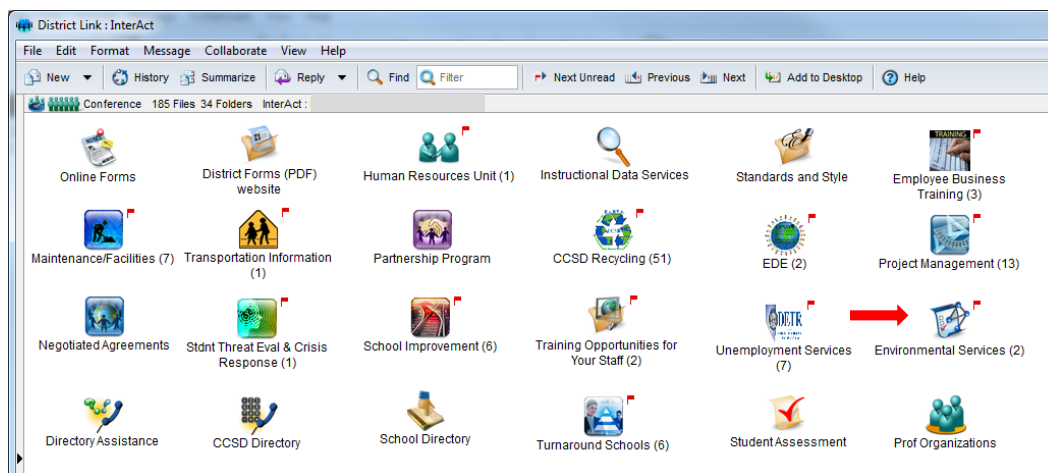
District Link : InterAct

File Edit Format Message Collaborate View Help

New History Summarize Reply Find Filter Next Unread Previous Next Add to Desktop Help

Conference 185 Files 34 Folders InterAct :

Online Forms

District Forms (PDF) website

Human Resources Unit (1)

Instructional Data Services

Standards and Style

TRAINING

Employee Business Training (3)

Maintenance/Facilities (7)

Transportation Information (1)

Partnership Program

CCSD Recycling (51)

EDE (2)

Project Management (13)

Negotiated Agreements

Stdnt Threat Eval & Crisis Response (1)

School Improvement (6)

Training Opportunities for Your Staff (2)

DETR

Unemployment Services (7)

Environmental Services (2)

Directory Assistance

CCSD Directory

School Directory

Turnaround Schools (6)

Student Assessment

Prof Organizations